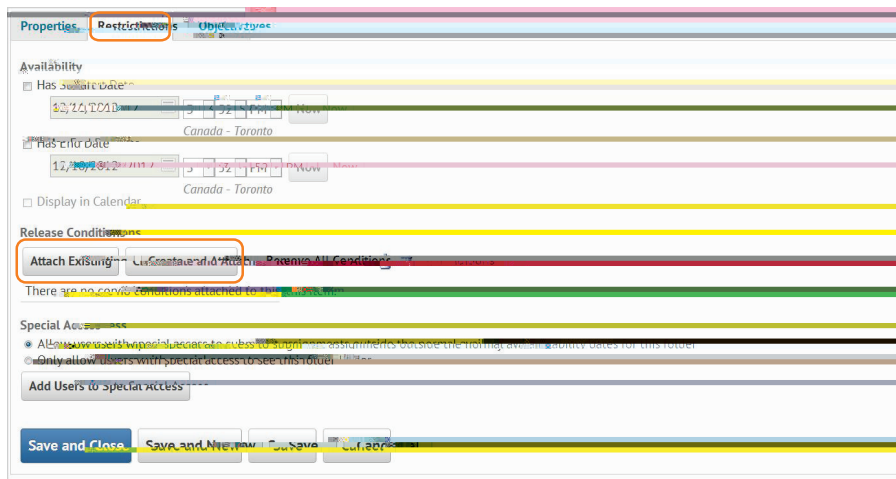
Properties Restrictions Objectives

Availability

Has Start Date

12/18/2012 3 52 PM Now

Canada - Toronto

Has End Date

12/18/2012 3 52 PM Now

Canada - Toronto

Display in Calendar

Release Conditions

Attach Existing Create and Attach Remove All Conditions

There are no release conditions attached to this item.

Special Access

Allow users with special access to submit assignments outside the normal availability dates for this folder

Only allow users with special access to see this folder

Add Users to Special Access

Save and Close Save and New Save Cancel